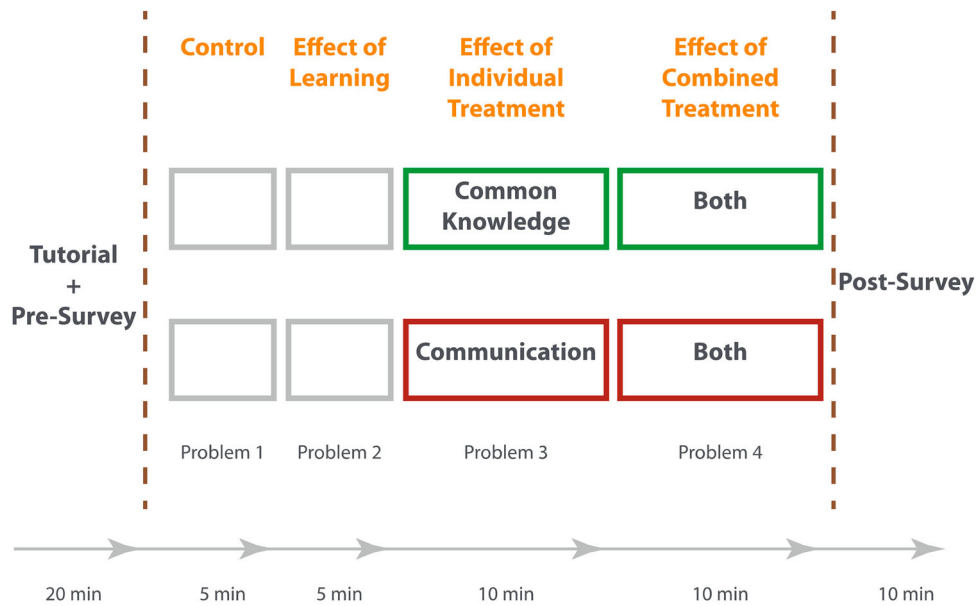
Control

Effect of Learning

Effect of Individual Treatment

Effect of Combined Treatment

Tutorial + Pre-Survey

Common Knowledge

Both

Post-Survey

Communication

Both

Problem 1

Problem 2

Problem 3

Problem 4

20 min

5 min

5 min

10 min

10 min

10 min